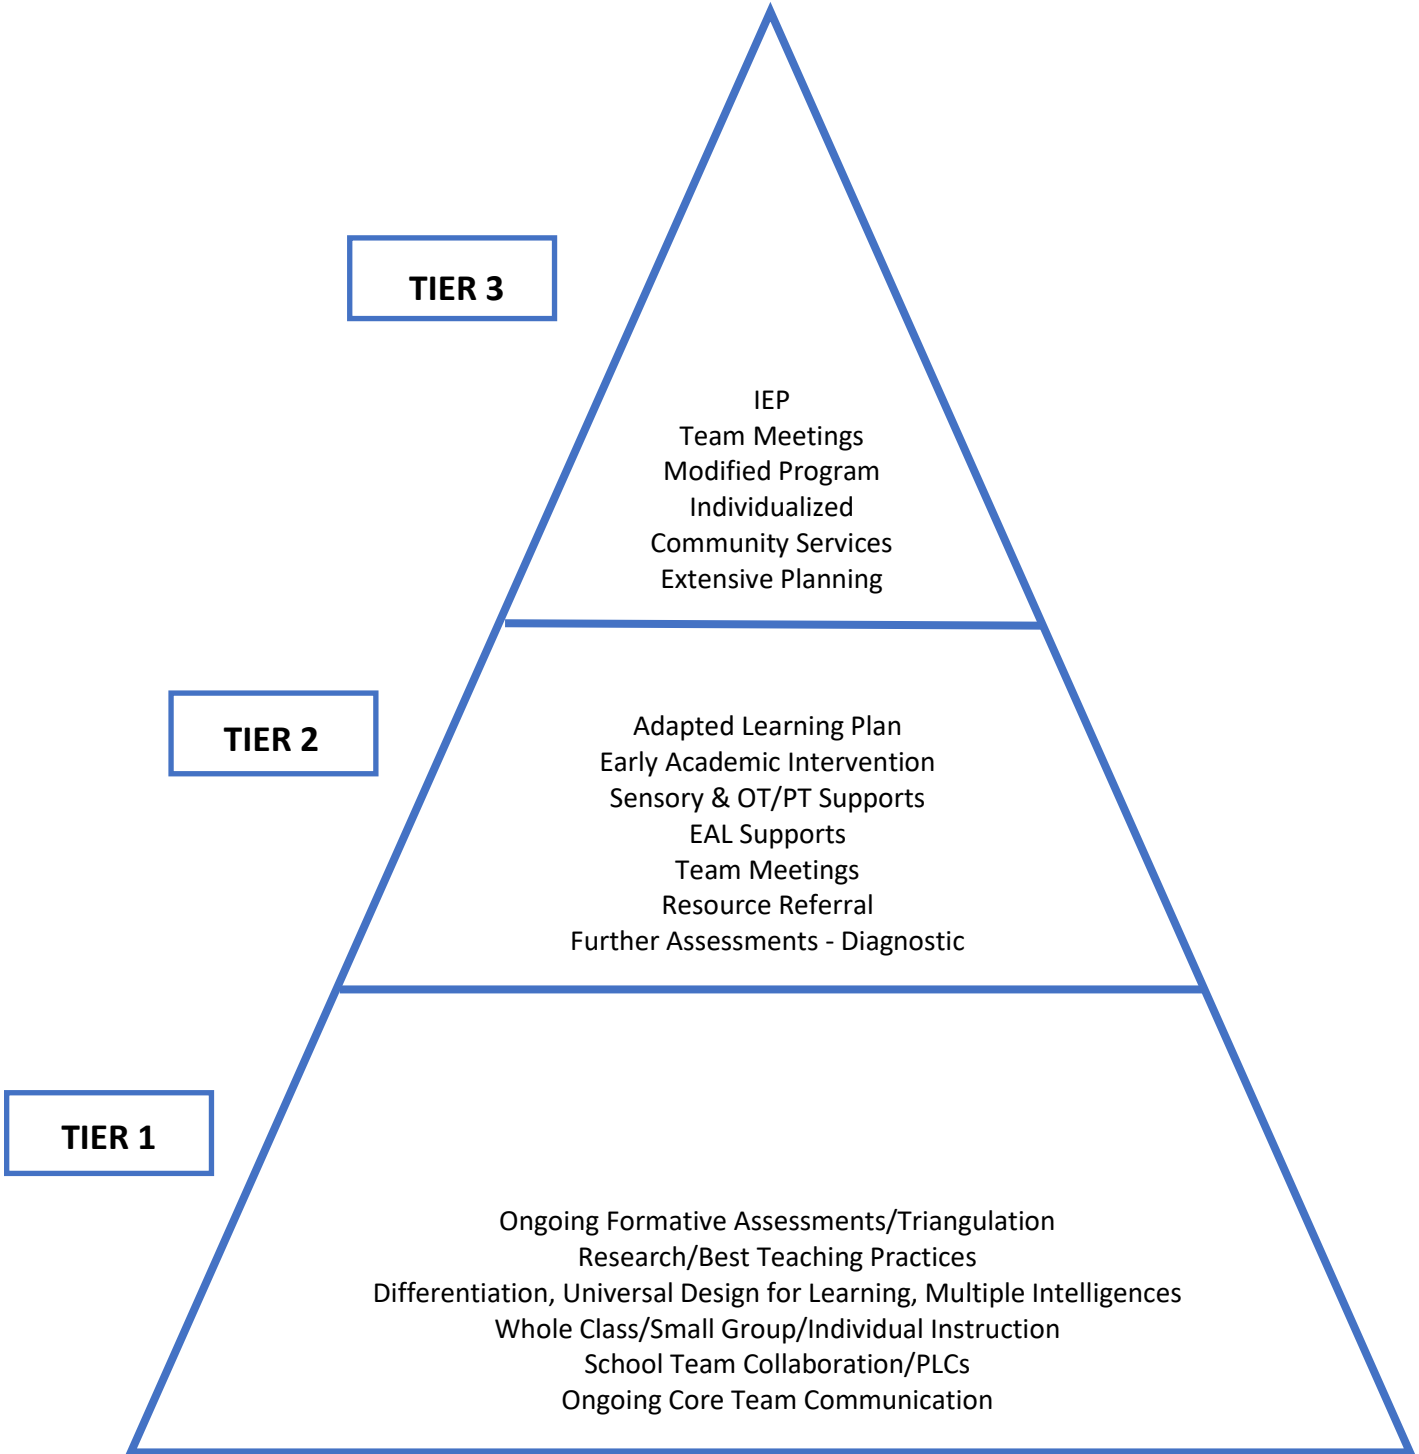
TIER 3

IEP
Team Meetings
Modified Program
Individualized
Community Services
Extensive Planning

TIER 2

Adapted Learning Plan
Early Academic Intervention
Sensory & OT/PT Supports
EAL Supports
Team Meetings
Resource Referral
Further Assessments - Diagnostic

TIER 1

Ongoing Formative Assessments/Triangulation
Research/Best Teaching Practices
Differentiation, Universal Design for Learning, Multiple Intelligences
Whole Class/Small Group/Individual Instruction
School Team Collaboration/PLCs
Ongoing Core Team Communication